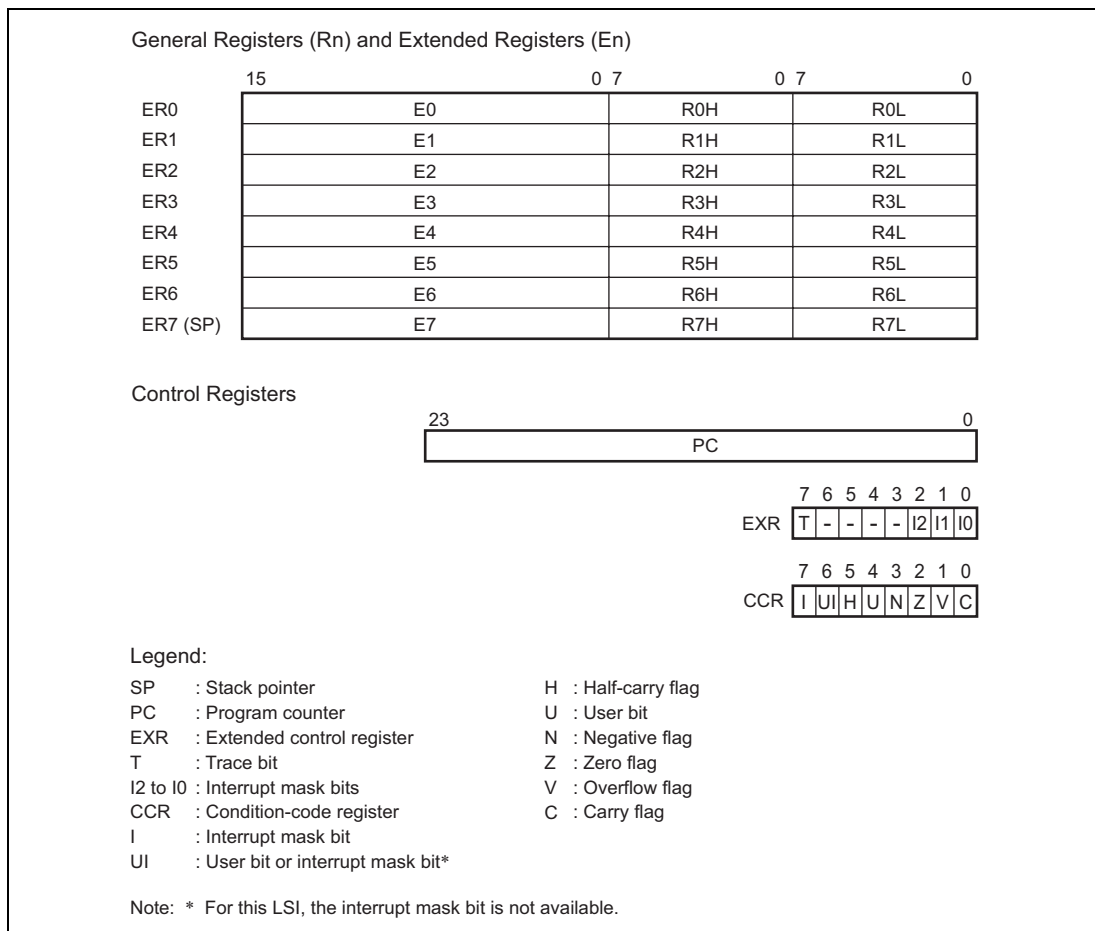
General Registers (Rn) and Extended Registers (En)

| | 15 0 | 7 0 | 7 0 |
|---|---|---|---|
| ER0 | E0 | R0H | R0L |
| ER1 | E1 | R1H | R1L |
| ER2 | E2 | R2H | R2L |
| ER3 | E3 | R3H | R3L |
| ER4 | E4 | R4H | R4L |
| ER5 | E5 | R5H | R5L |
| ER6 | E6 | R6H | R6L |
| ER7 (SP) | E7 | R7H | R7L |

Control Registers

23 0
PC

7 6 5 4 3 2 1 0
EXR | T | - | - | - | - | I2 | I1 | I0 |

7 6 5 4 3 2 1 0
CCR | I | UI | H | U | N | Z | V | C |

Legend:
SP : Stack pointer
PC : Program counter
EXR : Extended control register
T : Trace bit
I2 to I0 : Interrupt mask bits
CCR : Condition-code register
I : Interrupt mask bit
UI : User bit or interrupt mask bit*

H : Half-carry flag
U : User bit
N : Negative flag
Z : Zero flag
V : Overflow flag
C : Carry flag

Note: * For this LSI, the interrupt mask bit is not available.